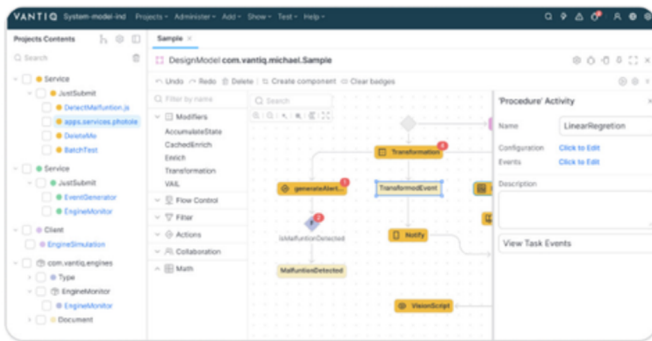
VANTIQ System-model-ind Projects Administer Add Show Test Help

Projects Contents
Search
Service
JustSubmit
DetectMalfuntion.js
apps.services.photole
DeleteMe
BatchTest
Service
JustSubmit
EventGenerator
EngineMonitor
Client
EngineSimulation
com.vantiq.engines
Type
EngineMonitor
EngineMonitor
Document

Sample ×
DesignModel com.vantiq.michael.Sample
Undo Redo Delete Create component Clear badges
Filter by name
Modifiers
AccumulateState
CachedEnrich
Enrich
Transformation
VAIL
Flow Control
Filter
Actions
Collaboration
Math
Search
Transformation
generateAlert
TransformedEvent
IsMalfuntionDetected
Notify
MalfuntionDetected
VisionScript

'Procedure' Activity
Name LinearRegretion
Configuration Click to Edit
Events Click to Edit
Description
View Task Events